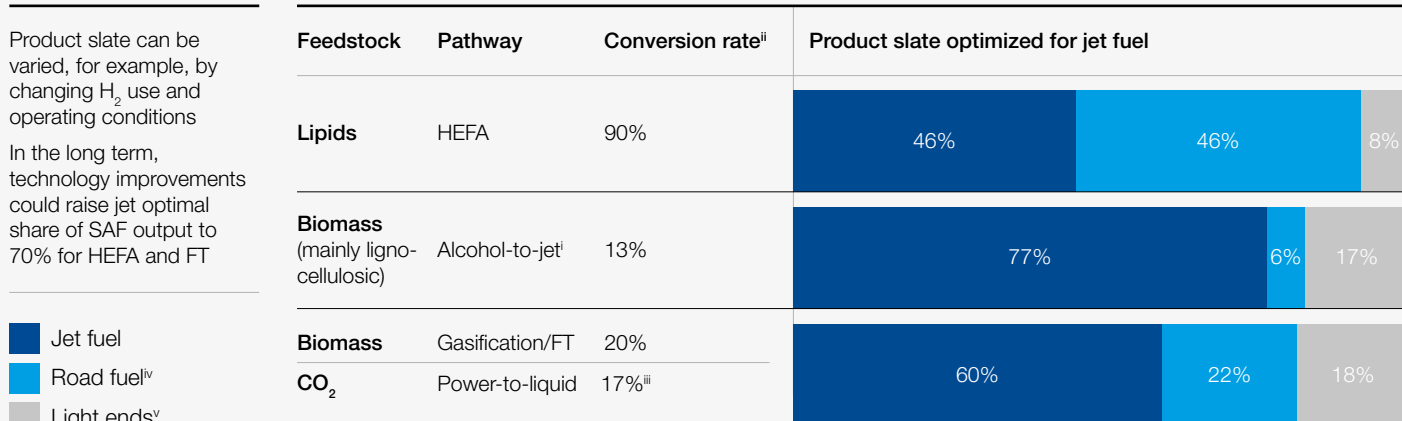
Product slate can be varied, for example, by changing $H_2$ use and operating conditions

In the long term, technology improvements could raise jet optimal share of SAF output to 70% for HEFA and FT

Jet fuel

Road fuel$^{iv}$

Light ends$^{v}$

| Feedstock | Pathway | Conversion rate$^{ii}$ | Product slate optimized for jet fuel |
|---|---|---|---|
| Lipids | HEFA | 90% | 46% 46% 8% |
| Biomass (mainly lignocellulosic) | Alcohol-to-jet$^{i}$ | 13% | 77% 6% 17% |
| Biomass | Gasification/FT | 20% | 60% 22% 18% |
| $CO_2$ | Power-to-liquid | 17%$^{iii}$ | |